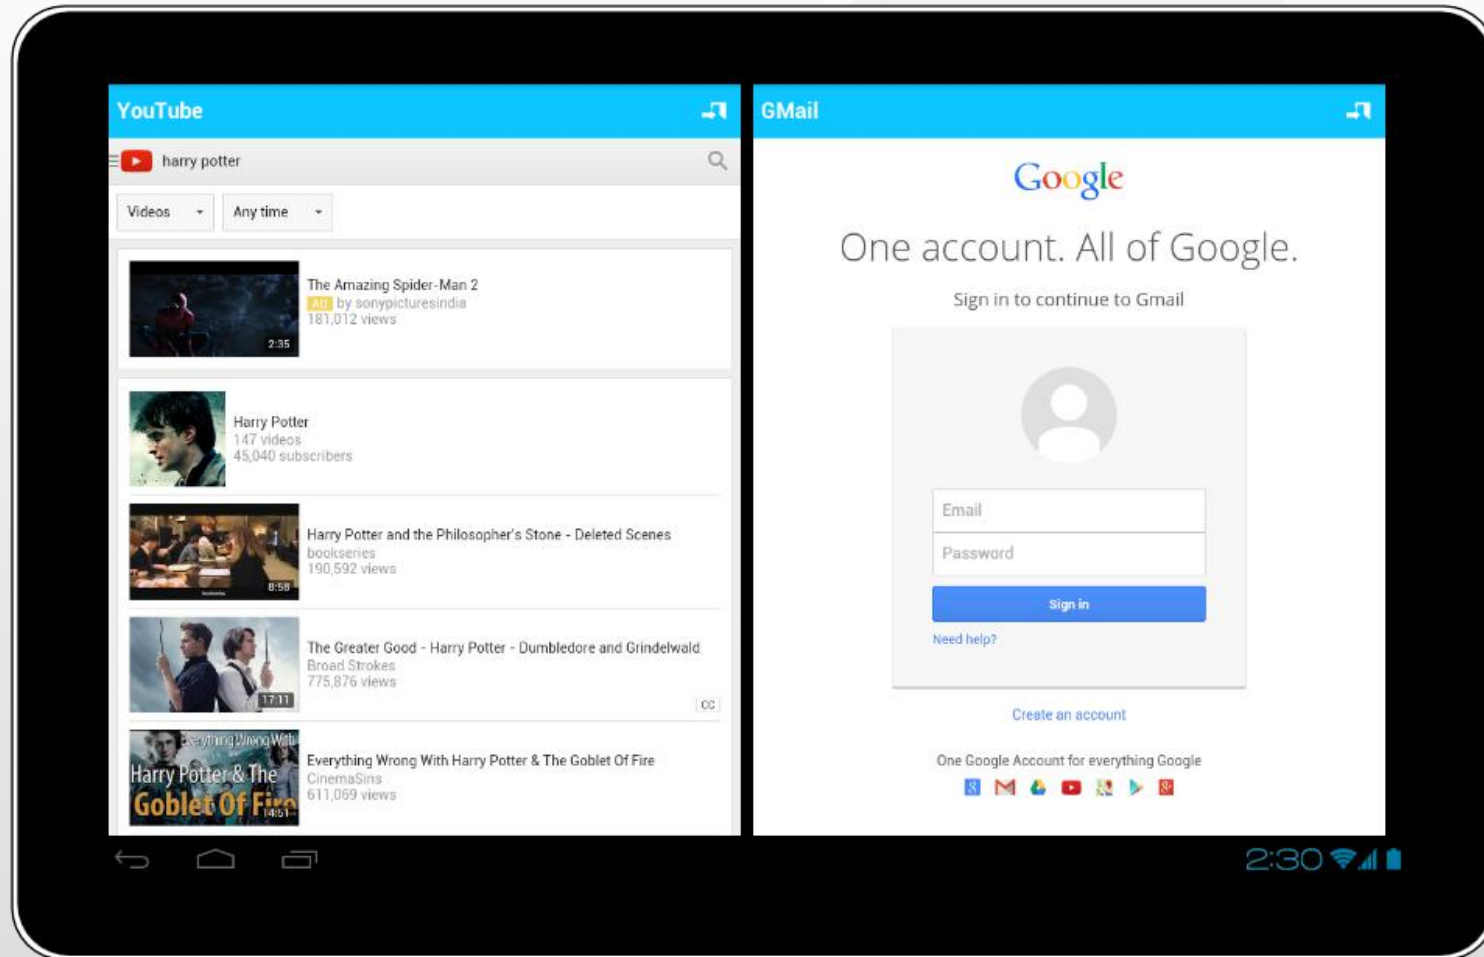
YouTube

harry potter

Videos

Any time

The Amazing Spider-Man 2
AD by sonypicturesindia
181,012 views
2:35

Harry Potter
147 videos
45,040 subscribers

Harry Potter and the Philosopher's Stone - Deleted Scenes
bookseries
190,592 views
8:58

The Greater Good - Harry Potter - Dumbledore and Grindelwald
Broad Strokes
775,876 views
17:11
CC

Everything Wrong With Harry Potter & The Goblet Of Fire
Everything Wrong With Harry Potter & The Goblet Of Fire
CinemaSins
611,069 views
14:51

GMail

Google

One account. All of Google.

Sign in to continue to Gmail

Email

Password

Sign in

Need help?

Create an account

One Google Account for everything Google

2:30